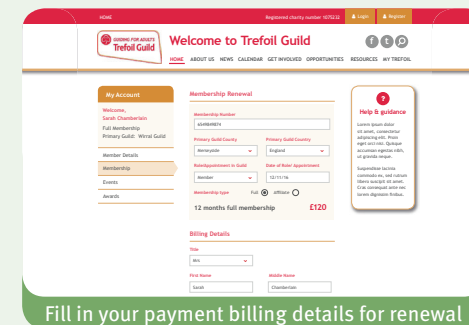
HOME

Registered charity number 1075233

Login

Register

GUIDING FOR ADULTS Trefoil Guild

Welcome to Trefoil Guild

HOME ABOUT US NEWS CALENDAR GET INVOLVED OPPORTUNITIES RESOURCES MY TREFOIL

My Account

Welcome, Sarah Chamberlain

Full Membership

Primary Guild: Wirral Guild

Member Details

Membership

Events

Awards

Membership Renewal

Membership Number

6549889874

Primary Guild County

Merseyside

Primary Guild Country

England

Role/appointment in Guild

Member

Date of Role/ Appointment

12/11/16

Membership type

Full

Affiliate

12 months full membership

£120

Billing Details

Title

Mrs

First Name

Sarah

Middle Name

Chamberlain

?

Help & guidance

Lorem ipsum dolor sit amet, consectetur adipiscing elit. Proin eget orci est. Quisque accumsan egestas nibh, ut gravida neque.

Suspendisse lacinia commodo ex, sed rutrum libero suscipit sit amet. Cras consequat ante nec lorem dignissim finibus.

Fill in your payment billing details for renewal